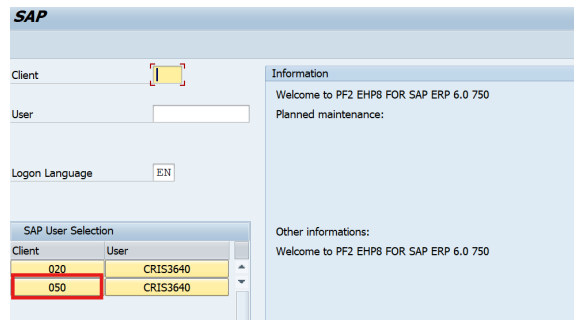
SAP

Client

User

Logon Language EN

SAP User Selection

| Client | User |
|---|---|
| 020 | CRIS3640 |
| 050 | CRIS3640 |

Information

Welcome to PF2 EHP8 FOR SAP ERP 6.0 750

Planned maintenance:

Other informations:

Welcome to PF2 EHP8 FOR SAP ERP 6.0 750